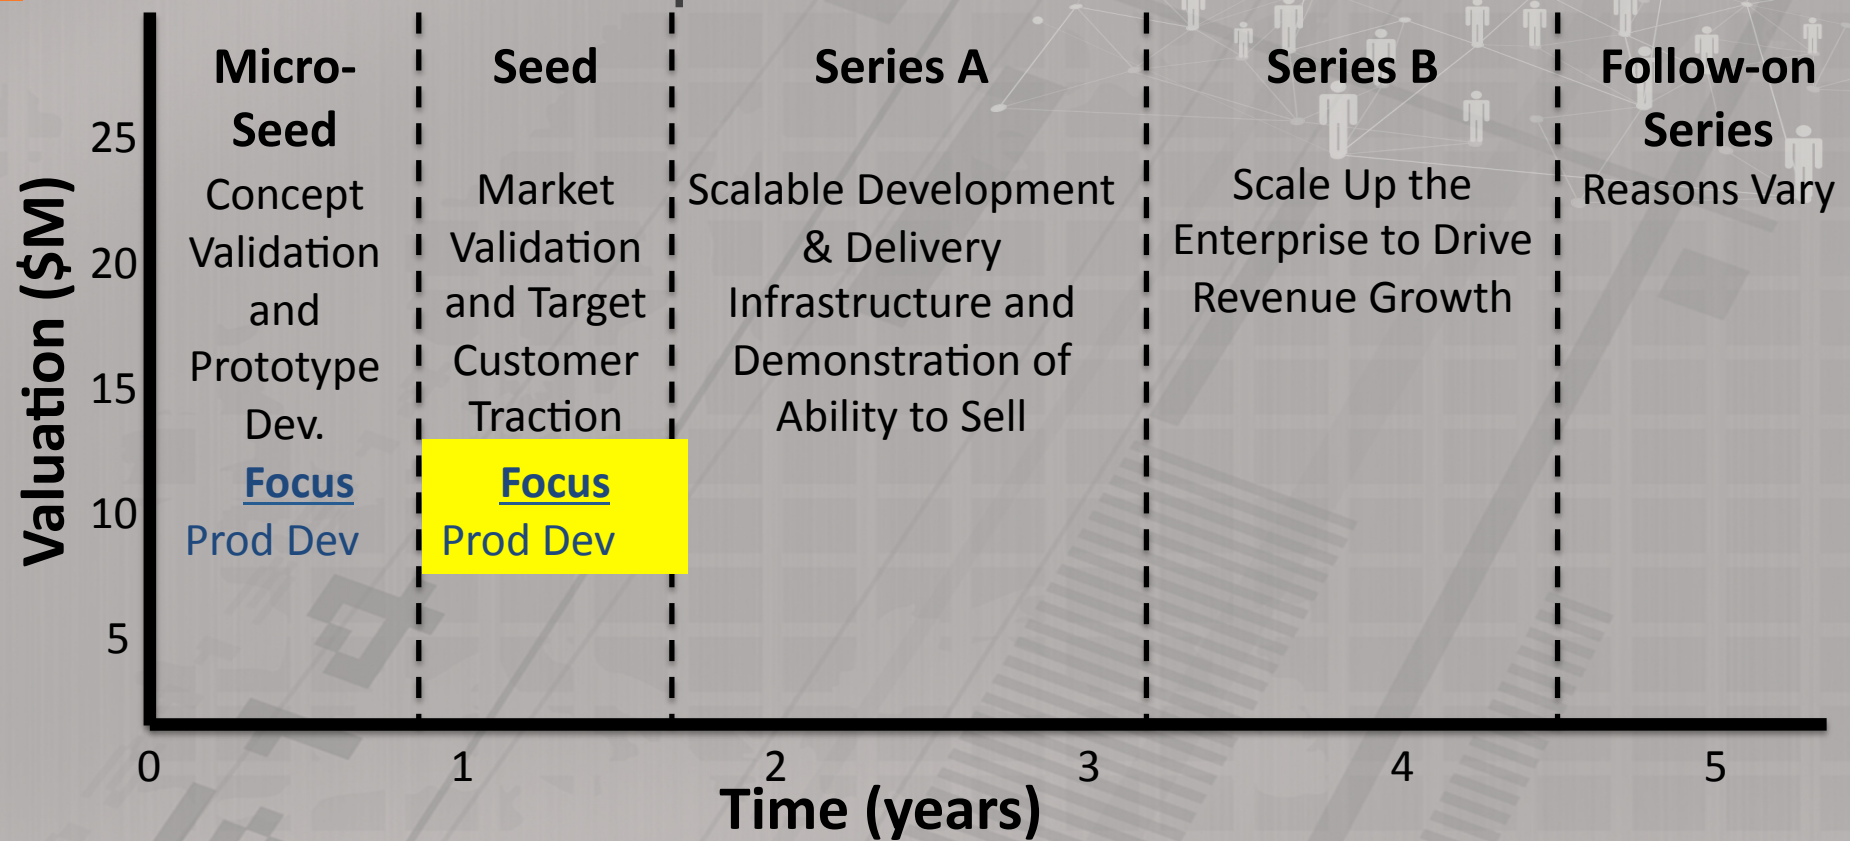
Valuation ($M)

25
20
15
10
5

Micro-Seed
Concept Validation and Prototype Dev.
Focus
Prod Dev

Seed
Market Validation and Target Customer Traction
Focus
Prod Dev

Series A
Scalable Development & Delivery Infrastructure and Demonstration of Ability to Sell

Series B
Scale Up the Enterprise to Drive Revenue Growth

Follow-on Series
Reasons Vary

0
1
2
3
4
5
Time (years)